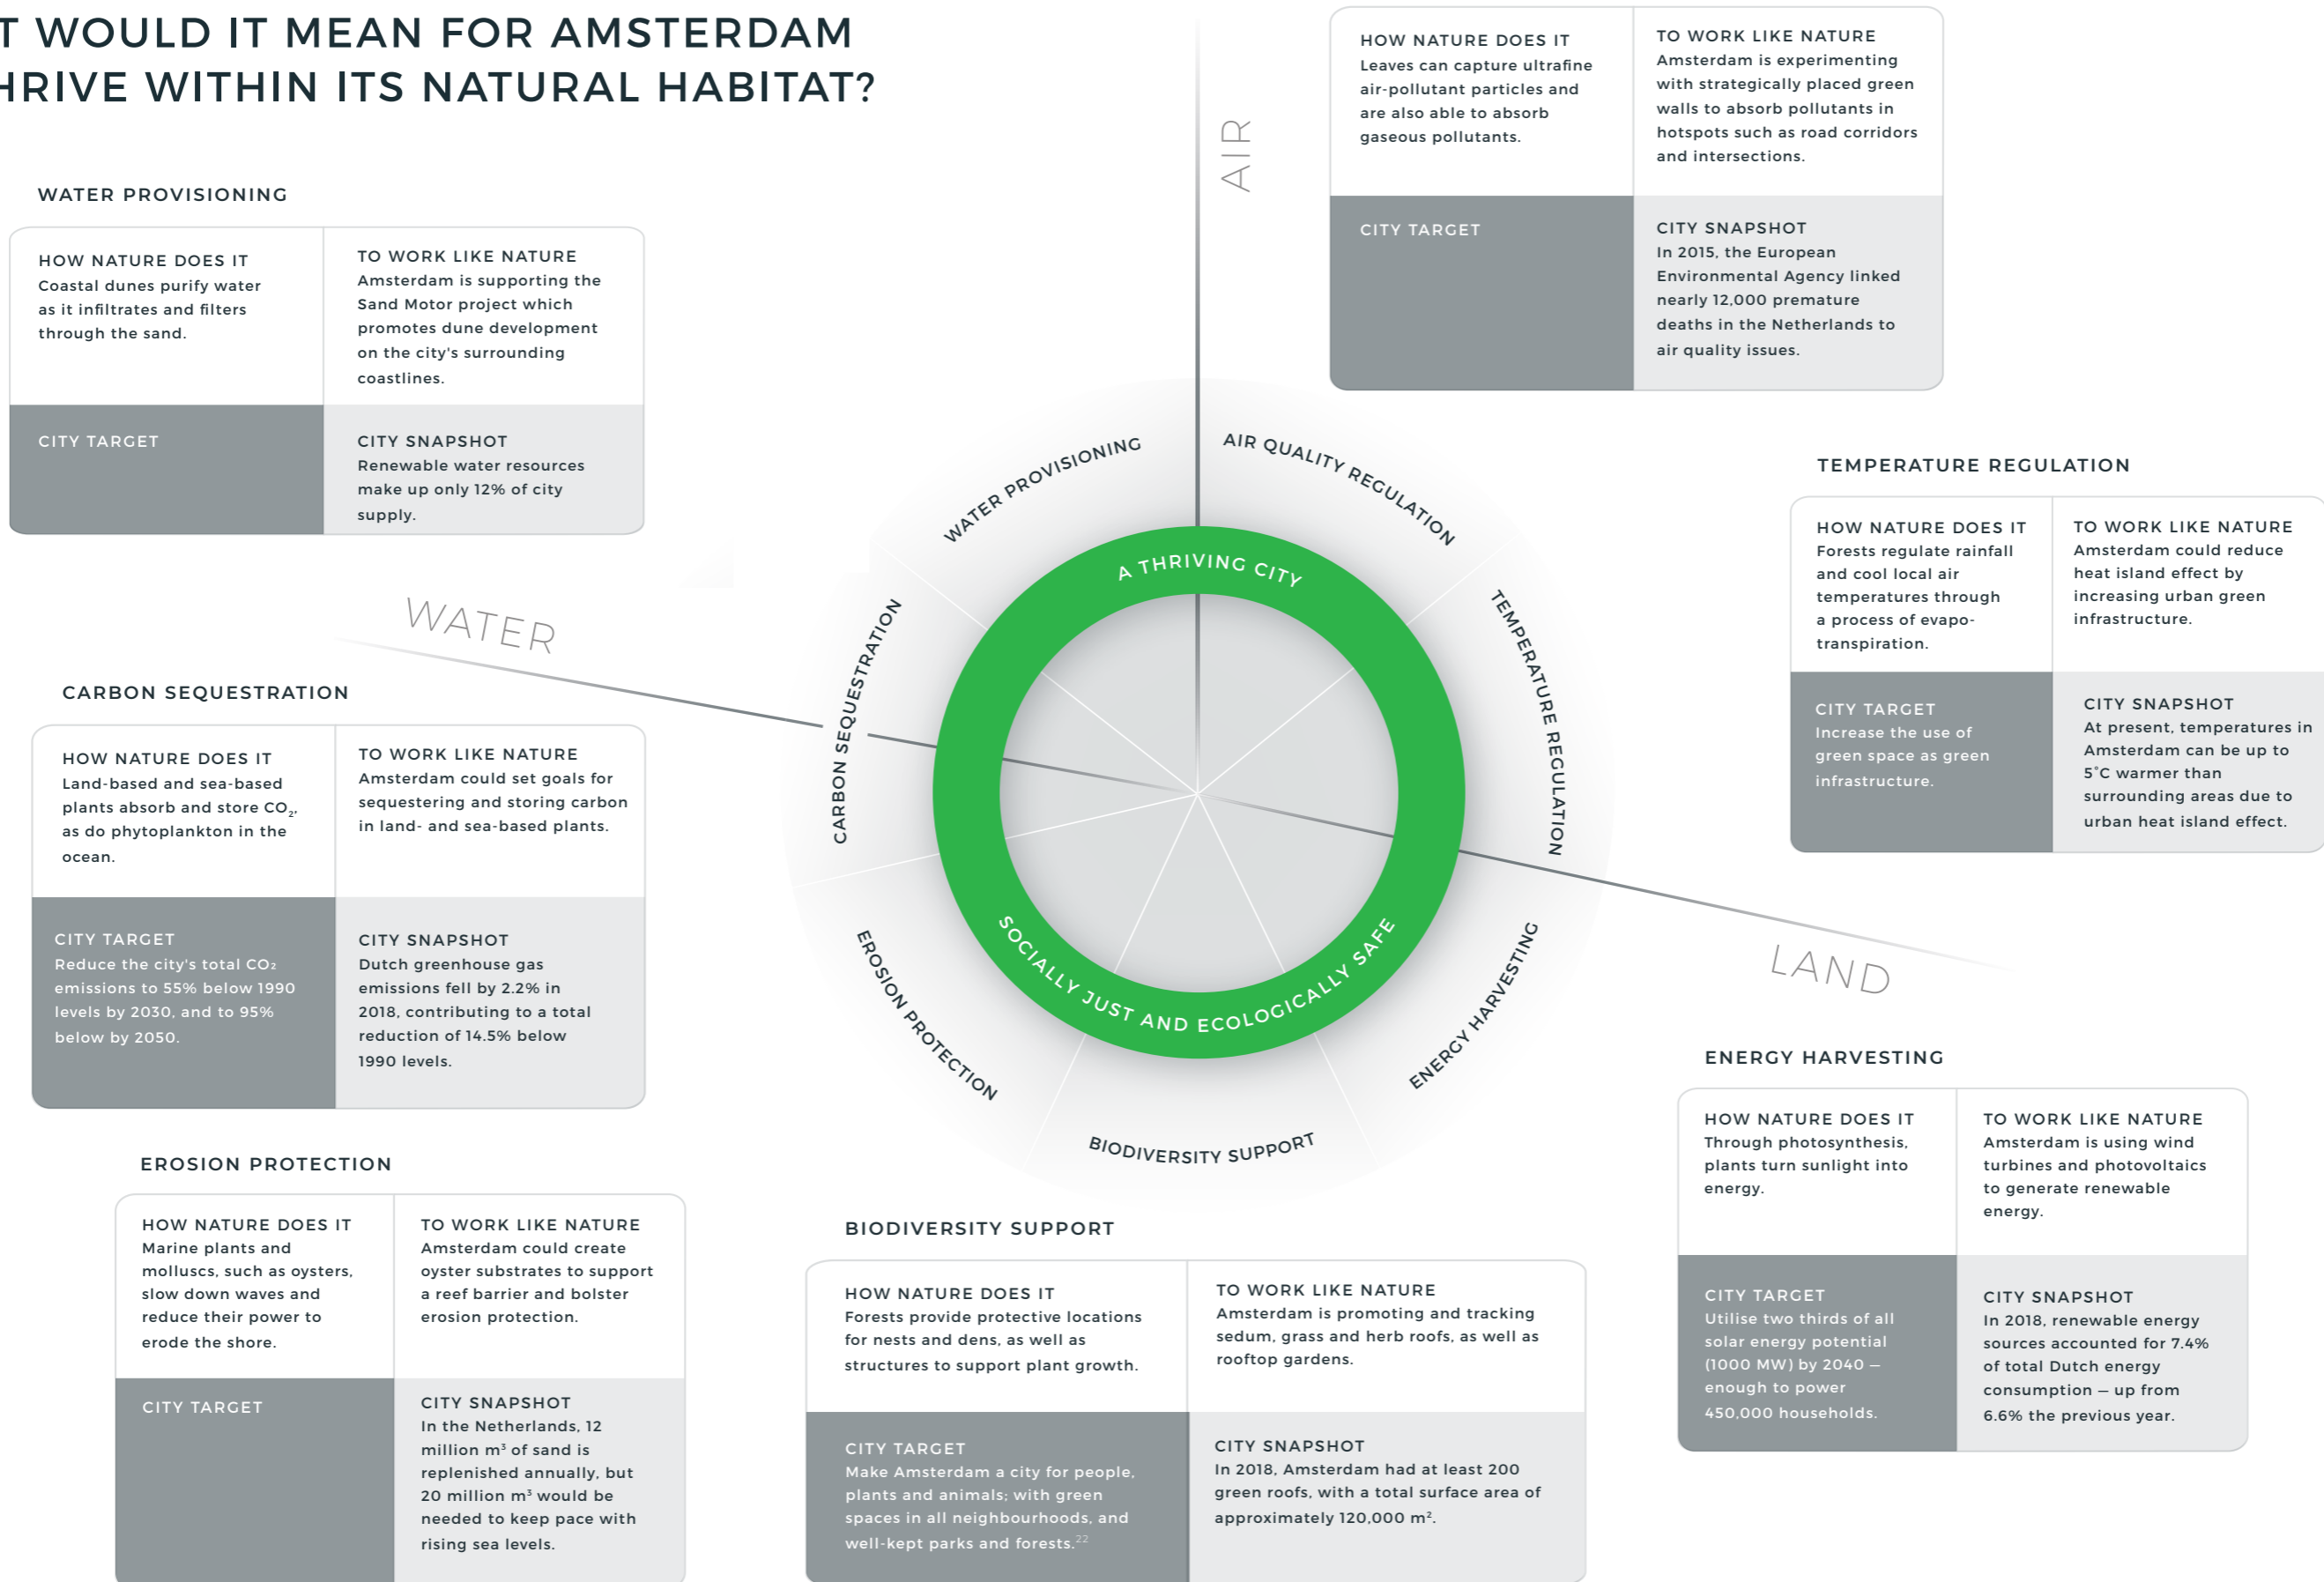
T WOULD IT MEAN FOR AMSTERDAM
HRIVE WITHIN ITS NATURAL HABITAT?

AIR

HOW NATURE DOES IT
Leaves can capture ultrafine air-pollutant particles and are also able to absorb gaseous pollutants.

TO WORK LIKE NATURE
Amsterdam is experimenting with strategically placed green walls to absorb pollutants in hotspots such as road corridors and intersections.

CITY TARGET

CITY SNAPSHOT
In 2015, the European Environmental Agency linked nearly 12,000 premature deaths in the Netherlands to air quality issues.

WATER PROVISIONING

HOW NATURE DOES IT
Coastal dunes purify water as it infiltrates and filters through the sand.

TO WORK LIKE NATURE
Amsterdam is supporting the Sand Motor project which promotes dune development on the city's surrounding coastlines.

CITY TARGET

CITY SNAPSHOT
Renewable water resources make up only 12% of city supply.

WATER

WATER PROVISIONING
AIR QUALITY REGULATION
TEMPERATURE REGULATION
ENERGY HARVESTING
BIODIVERSITY SUPPORT
EROSION PROTECTION
CARBON SEQUESTRATION
A THRIVING CITY
SOCIALLY JUST AND ECOLOGICALLY SAFE

TEMPERATURE REGULATION

HOW NATURE DOES IT
Forests regulate rainfall and cool local air temperatures through a process of evapotranspiration.

TO WORK LIKE NATURE
Amsterdam could reduce heat island effect by increasing urban green infrastructure.

CITY TARGET
Increase the use of green space as green infrastructure.

CITY SNAPSHOT
At present, temperatures in Amsterdam can be up to 5˚C warmer than surrounding areas due to urban heat island effect.

CARBON SEQUESTRATION

HOW NATURE DOES IT
Land-based and sea-based plants absorb and store $CO_2$, as do phytoplankton in the ocean.

TO WORK LIKE NATURE
Amsterdam could set goals for sequestering and storing carbon in land- and sea-based plants.

CITY TARGET
Reduce the city's total $CO_2$ emissions to 55% below 1990 levels by 2030, and to 95% below by 2050.

CITY SNAPSHOT
Dutch greenhouse gas emissions fell by 2.2% in 2018, contributing to a total reduction of 14.5% below 1990 levels.

LAND

ENERGY HARVESTING

HOW NATURE DOES IT
Through photosynthesis, plants turn sunlight into energy.

TO WORK LIKE NATURE
Amsterdam is using wind turbines and photovoltaics to generate renewable energy.

CITY TARGET
Utilise two thirds of all solar energy potential (1000 MW) by 2040 – enough to power 450,000 households.

CITY SNAPSHOT
In 2018, renewable energy sources accounted for 7.4% of total Dutch energy consumption – up from 6.6% the previous year.

EROSION PROTECTION

HOW NATURE DOES IT
Marine plants and molluscs, such as oysters, slow down waves and reduce their power to erode the shore.

TO WORK LIKE NATURE
Amsterdam could create oyster substrates to support a reef barrier and bolster erosion protection.

CITY TARGET

CITY SNAPSHOT
In the Netherlands, 12 million $m^3$ of sand is replenished annually, but 20 million $m^3$ would be needed to keep pace with rising sea levels.

BIODIVERSITY SUPPORT

HOW NATURE DOES IT
Forests provide protective locations for nests and dens, as well as structures to support plant growth.

TO WORK LIKE NATURE
Amsterdam is promoting and tracking sedum, grass and herb roofs, as well as rooftop gardens.

CITY TARGET
Make Amsterdam a city for people, plants and animals; with green spaces in all neighbourhoods, and well-kept parks and forests.$^{22}$

CITY SNAPSHOT
In 2018, Amsterdam had at least 200 green roofs, with a total surface area of approximately 120,000 $m^2$.